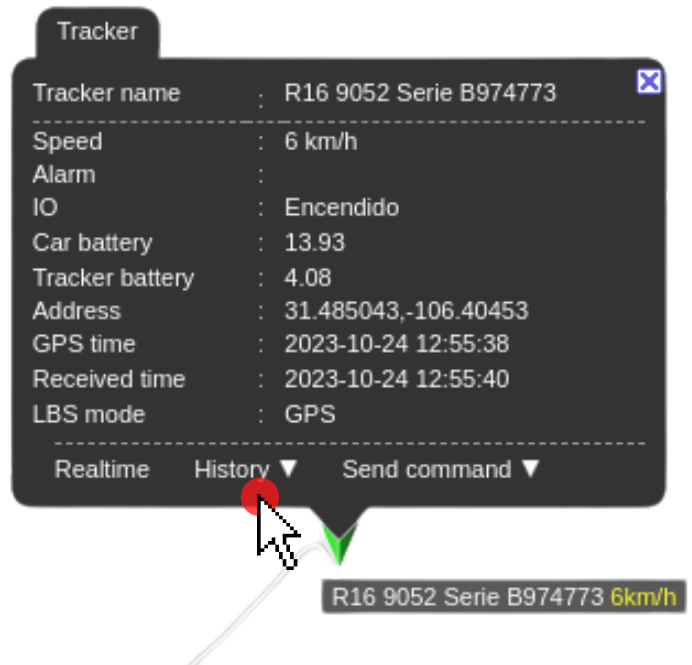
Tracker

| Tracker name | : | R16 9052 Serie B974773 |
|---|---|---|
| Speed | : | 6 km/h |
| Alarm | : | |
| IO | : | Encendido |
| Car battery | : | 13.93 |
| Tracker battery | : | 4.08 |
| Address | : | 31.485043,-106.40453 |
| GPS time | : | 2023-10-24 12:55:38 |
| Received time | : | 2023-10-24 12:55:40 |
| LBS mode | : | GPS |

Realtime History ▼ Send command ▼

R16 9052 Serie B974773 6km/h